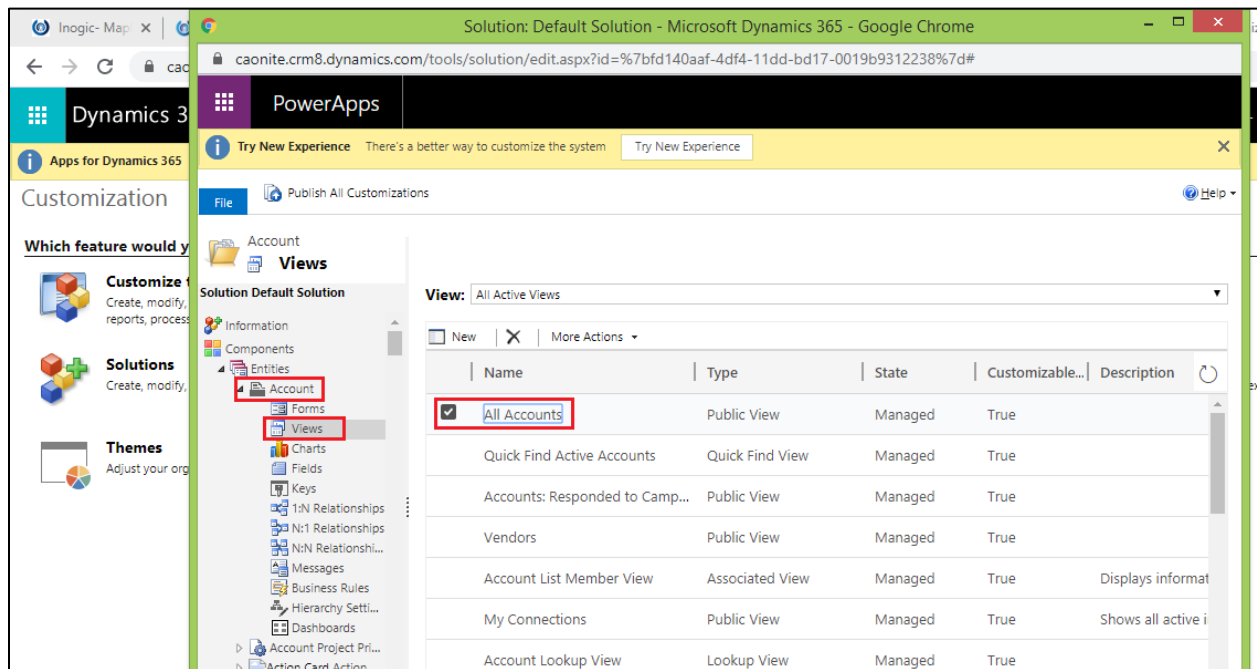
Inogic- Map ×

cao

Dynamics 3

Apps for Dynamics 365

Customization

Which feature would y

Customize t
Create, modify,
reports, process

Solutions
Create, modify,

Themes
Adjust your org

Solution: Default Solution - Microsoft Dynamics 365 - Google Chrome

caonite.crm8.dynamics.com/tools/solution/edit.aspx?id=%7bfd140aaf-4df4-11dd-bd17-0019b9312238%7d#

PowerApps

Try New Experience There's a better way to customize the system Try New Experience

File Publish All Customizations Help

Account
Views

Solution Default Solution

Information
Components
Entities
Account
Forms
Views
Charts
Fields
Keys
1:N Relationships
N:1 Relationships
N:N Relationshi...
Messages
Business Rules
Hierarchy Setti...
Dashboards
Account Project Pri...
Action Card Action

View: All Active Views

New | × | More Actions

| Name | Type | State | Customizable... | Description |
|---|---|---|---|---|
| All Accounts | Public View | Managed | True | |
| Quick Find Active Accounts | Quick Find View | Managed | True | |
| Accounts: Responded to Camp... | Public View | Managed | True | |
| Vendors | Public View | Managed | True | |
| Account List Member View | Associated View | Managed | True | Displays informat |
| My Connections | Public View | Managed | True | Shows all active i |
| Account Lookup View | Lookup View | Managed | True | |